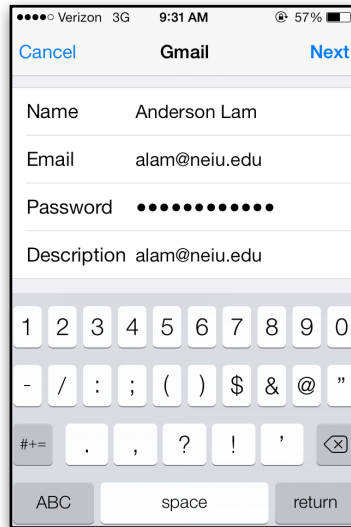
●●●●○ Verizon 3G 9:31 AM 57%

Cancel Gmail Next

Name Anderson Lam

Email alam@neiu.edu

Password ●●●●●●●●●●●●

Description alam@neiu.edu

1 2 3 4 5 6 7 8 9 0

- / : ; ( ) $ & @ "

#+= . , ? ! '

ABC space return